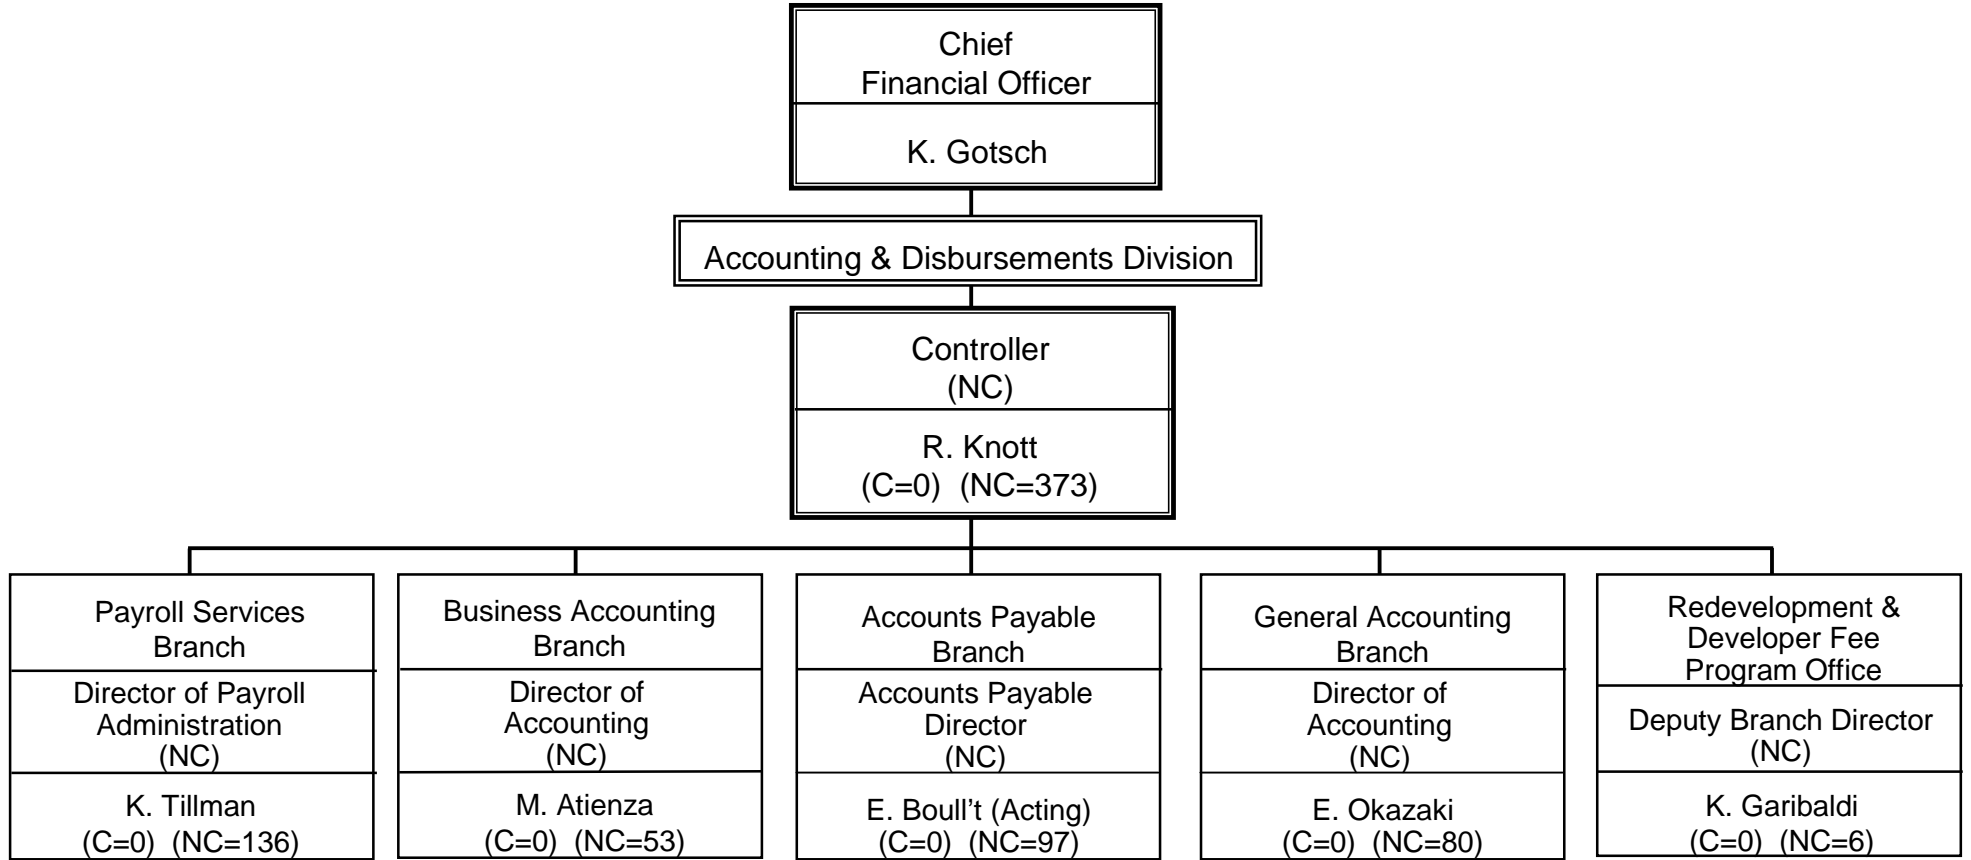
Chief Financial Officer

K. Gotsch

Accounting & Disbursements Division

Controller (NC)

R. Knott (C=0) (NC=373)

Payroll Services Branch

Director of Payroll Administration (NC)

K. Tillman (C=0) (NC=136)

Business Accounting Branch

Director of Accounting (NC)

M. Atienza (C=0) (NC=53)

Accounts Payable Branch

Accounts Payable Director (NC)

E. Boull't (Acting) (C=0) (NC=97)

General Accounting Branch

Director of Accounting (NC)

E. Okazaki (C=0) (NC=80)

Redevelopment & Developer Fee Program Office

Deputy Branch Director (NC)

K. Garibaldi (C=0) (NC=6)